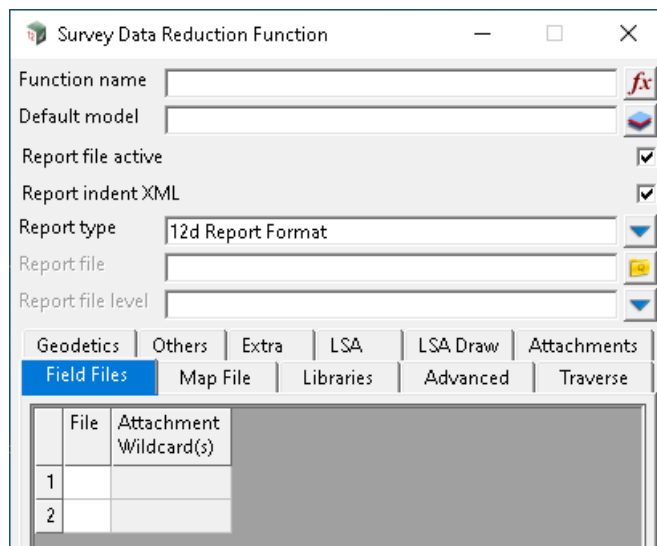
Survey Data Reduction Function

Function name
Default model
Report file active
Report indent XML
Report type 12d Report Format
Report file
Report file level

Geodetics Others Extra LSA LSA Draw Attachments
Field Files Map File Libraries Advanced Traverse

|   | File | Attachment Wildcard(s) |
|---|---|---|
| 1 | | |
| 2 | | |